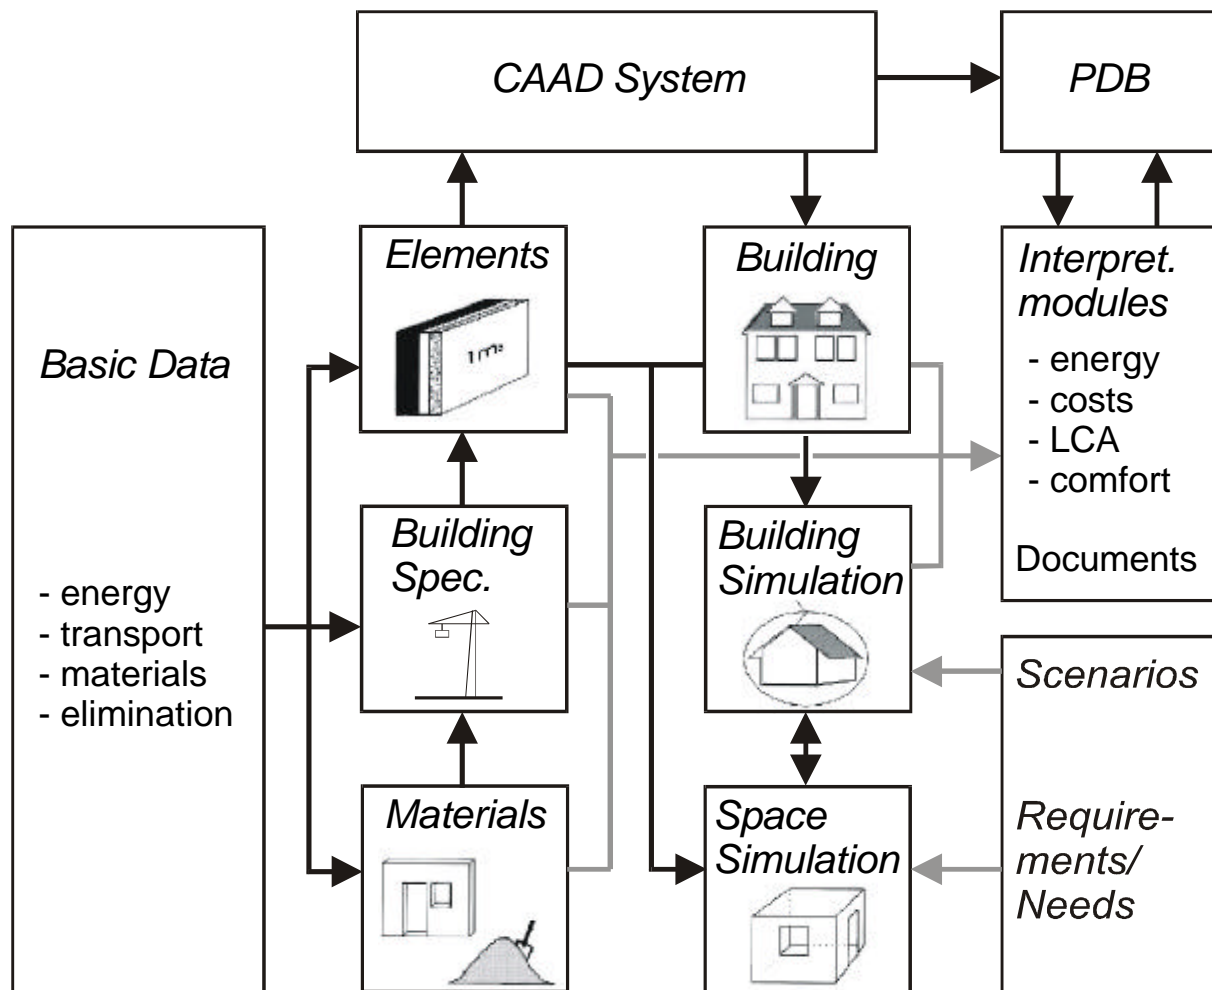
CAAD System

PDB

Basic Data

- energy
- transport
- materials
- elimination

Elements

1m²

Building Spec.

Materials

Building

Building Simulation

Space Simulation

Interpret. modules

- energy
- costs
- LCA
- comfort

Documents

Scenarios

Requirements/ Needs